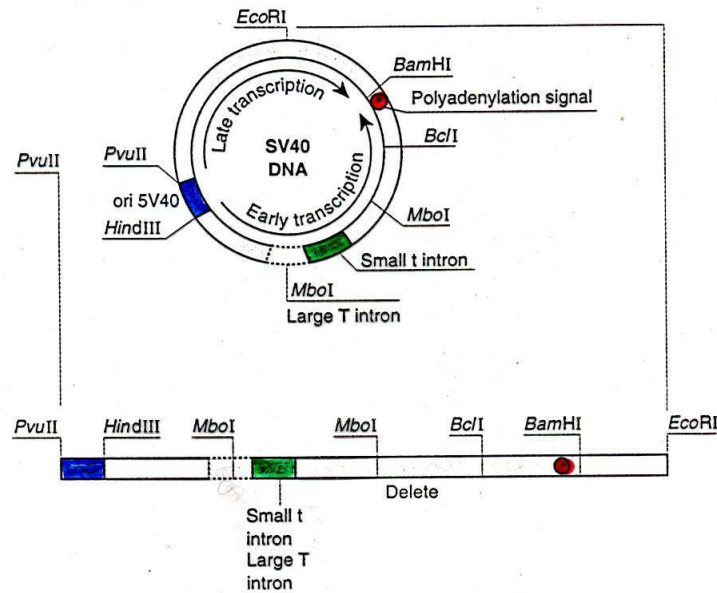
EcoRI

BamHI

Late transcription

Polyadenylation signal

SV40
DNA

BclI

PvuII

PvuII

ori 5V40

Early transcription

MboI

HindIII

Small t intron

MboI

Large T intron

PvuII

HindIII

MboI

MboI

BclI

BamHI

EcoRI

Delete

Small t intron Large T intron